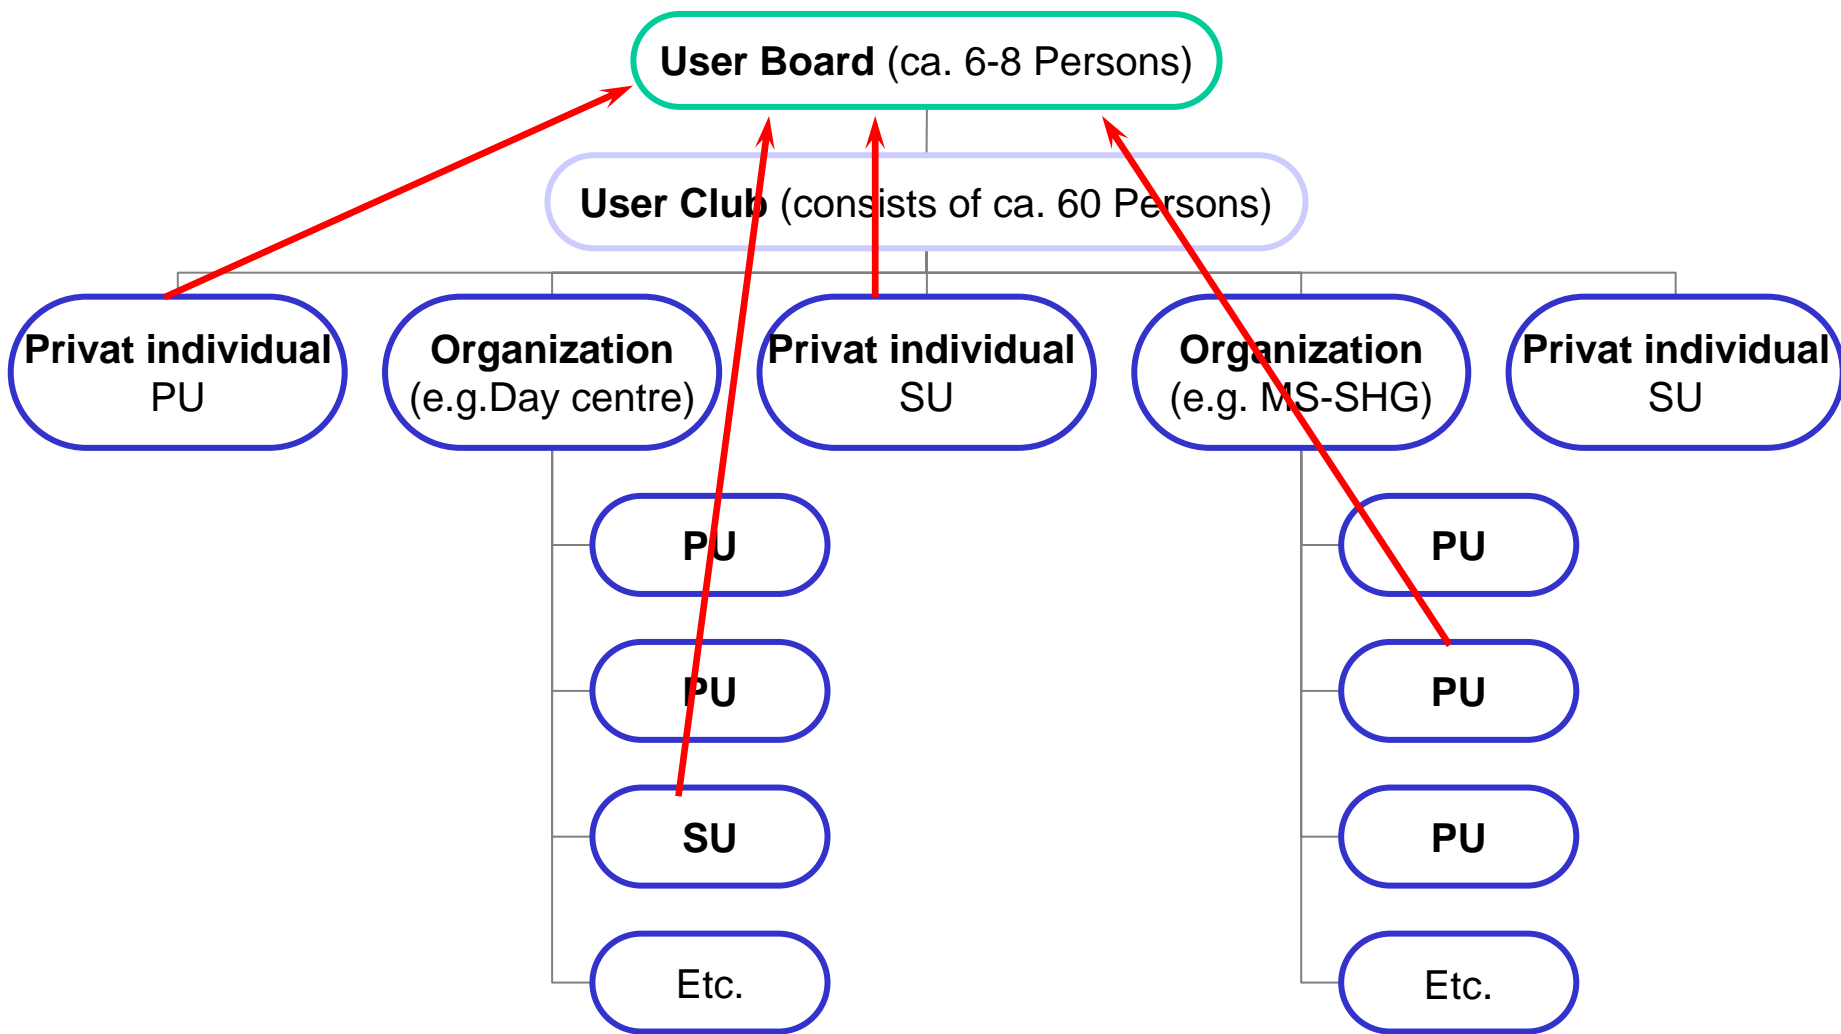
User Board (ca. 6-8 Persons)

User Club (consists of ca. 60 Persons)

Privat individual
PU

Organization
(e.g.Day centre)

Privat individual
SU

Organization
(e.g. MS-SHG)

Privat individual
SU

PU

PU

SU

Etc.

PU

PU

PU

Etc.